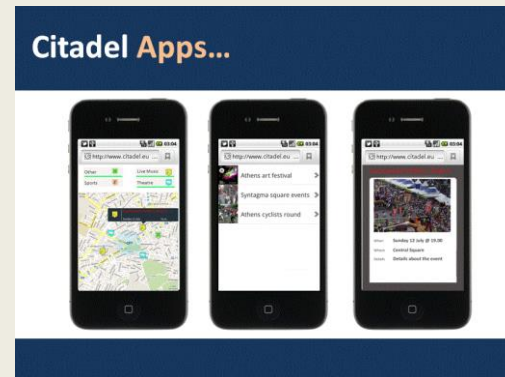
Citadel Apps…

03:04
http://www.citadel.eu
Other
Live Music
Sports
Theatre
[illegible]

03:04
http://www.citadel.eu
Athens art festival
Syntagma square events
Athens cyclists round

03:04
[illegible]
When Sunday 12 July @ 19.00
Where Central Square
Details Details about the event